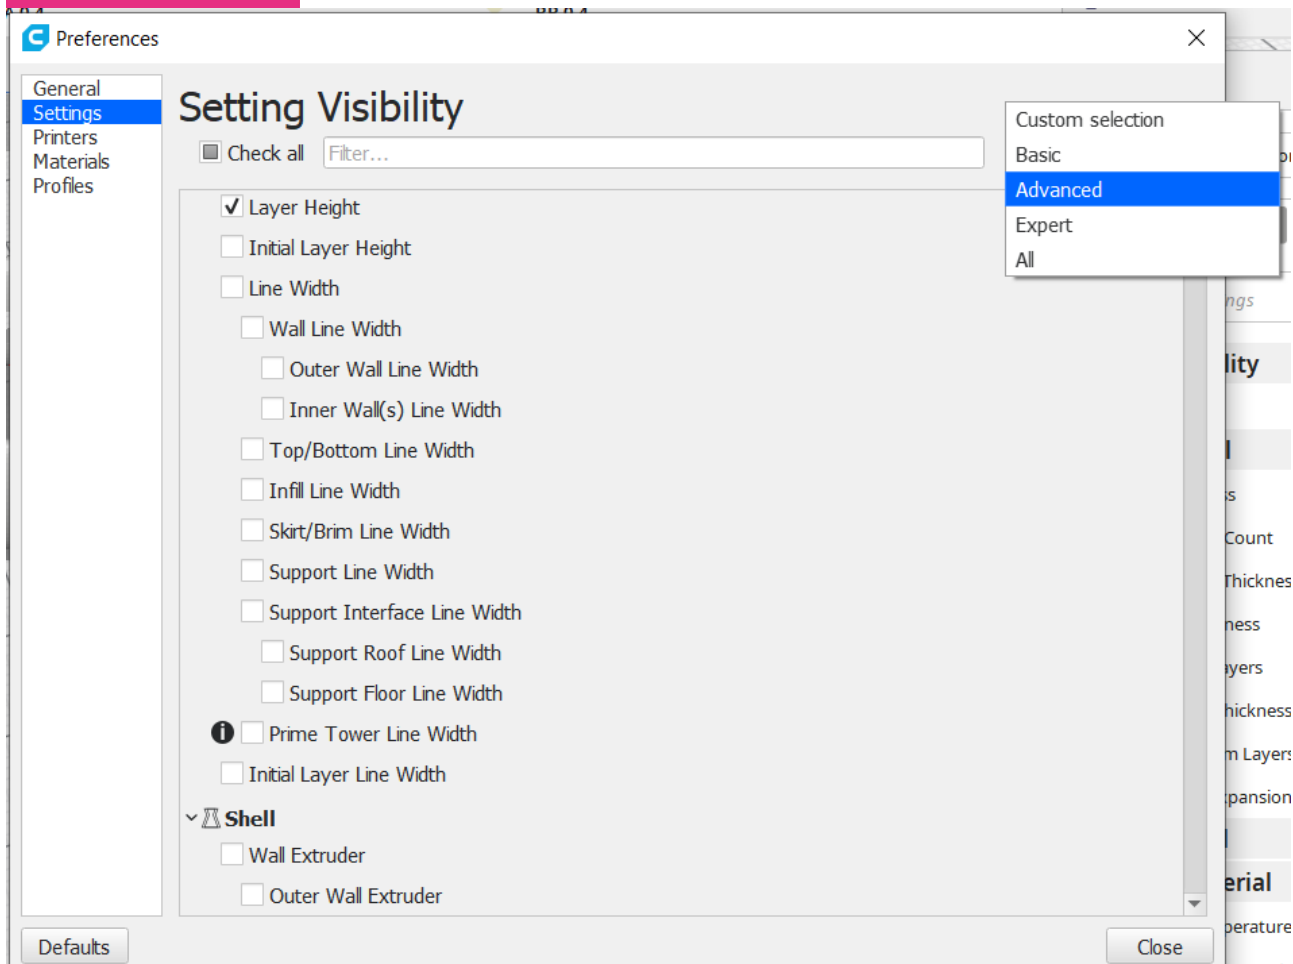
Preferences

General
Settings
Printers
Materials
Profiles

Setting Visibility

Check all
Filter...

Custom selection
Basic
Advanced
Expert
All

Layer Height
Initial Layer Height
Line Width
Wall Line Width
Outer Wall Line Width
Inner Wall(s) Line Width
Top/Bottom Line Width
Infill Line Width
Skirt/Brim Line Width
Support Line Width
Support Interface Line Width
Support Roof Line Width
Support Floor Line Width
Prime Tower Line Width
Initial Layer Line Width
Shell
Wall Extruder
Outer Wall Extruder

ngs
lity
s
Count
Thicknes
ness
ayers
hickness
m Layers
pansion
erial
perature

Defaults
Close